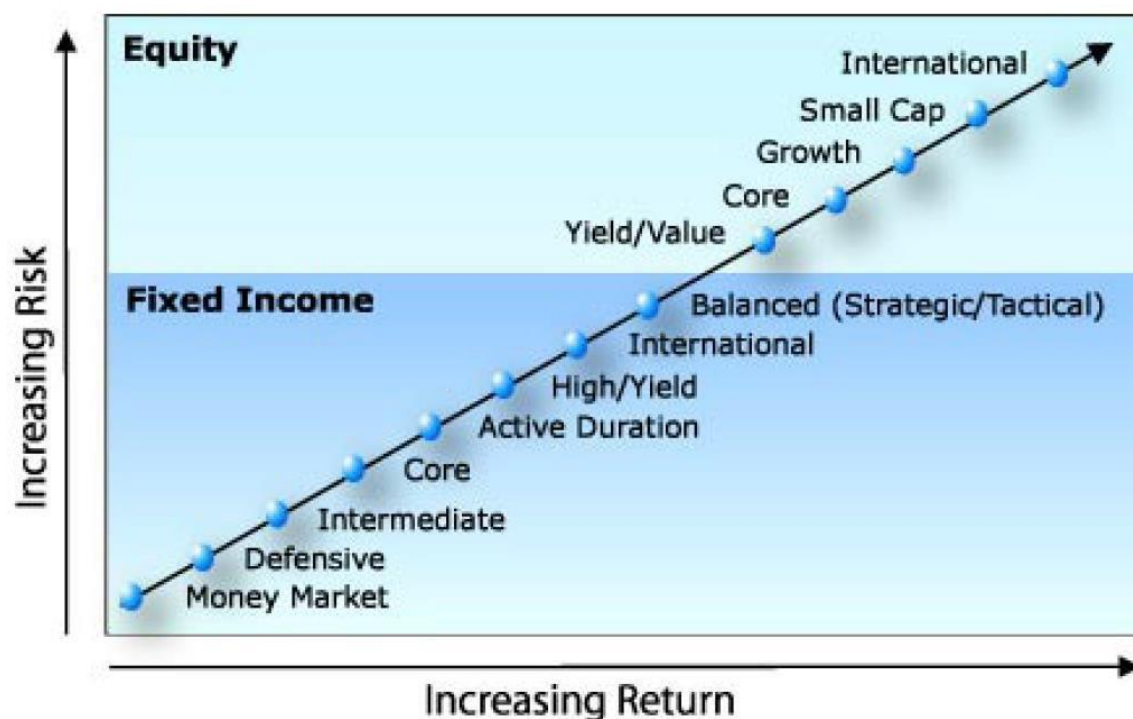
Increasing Risk

Equity

International
Small Cap
Growth
Core
Yield/Value

Fixed Income

Balanced (Strategic/Tactical)
International
High/Yield
Active Duration
Core
Intermediate
Defensive
Money Market

Increasing Return